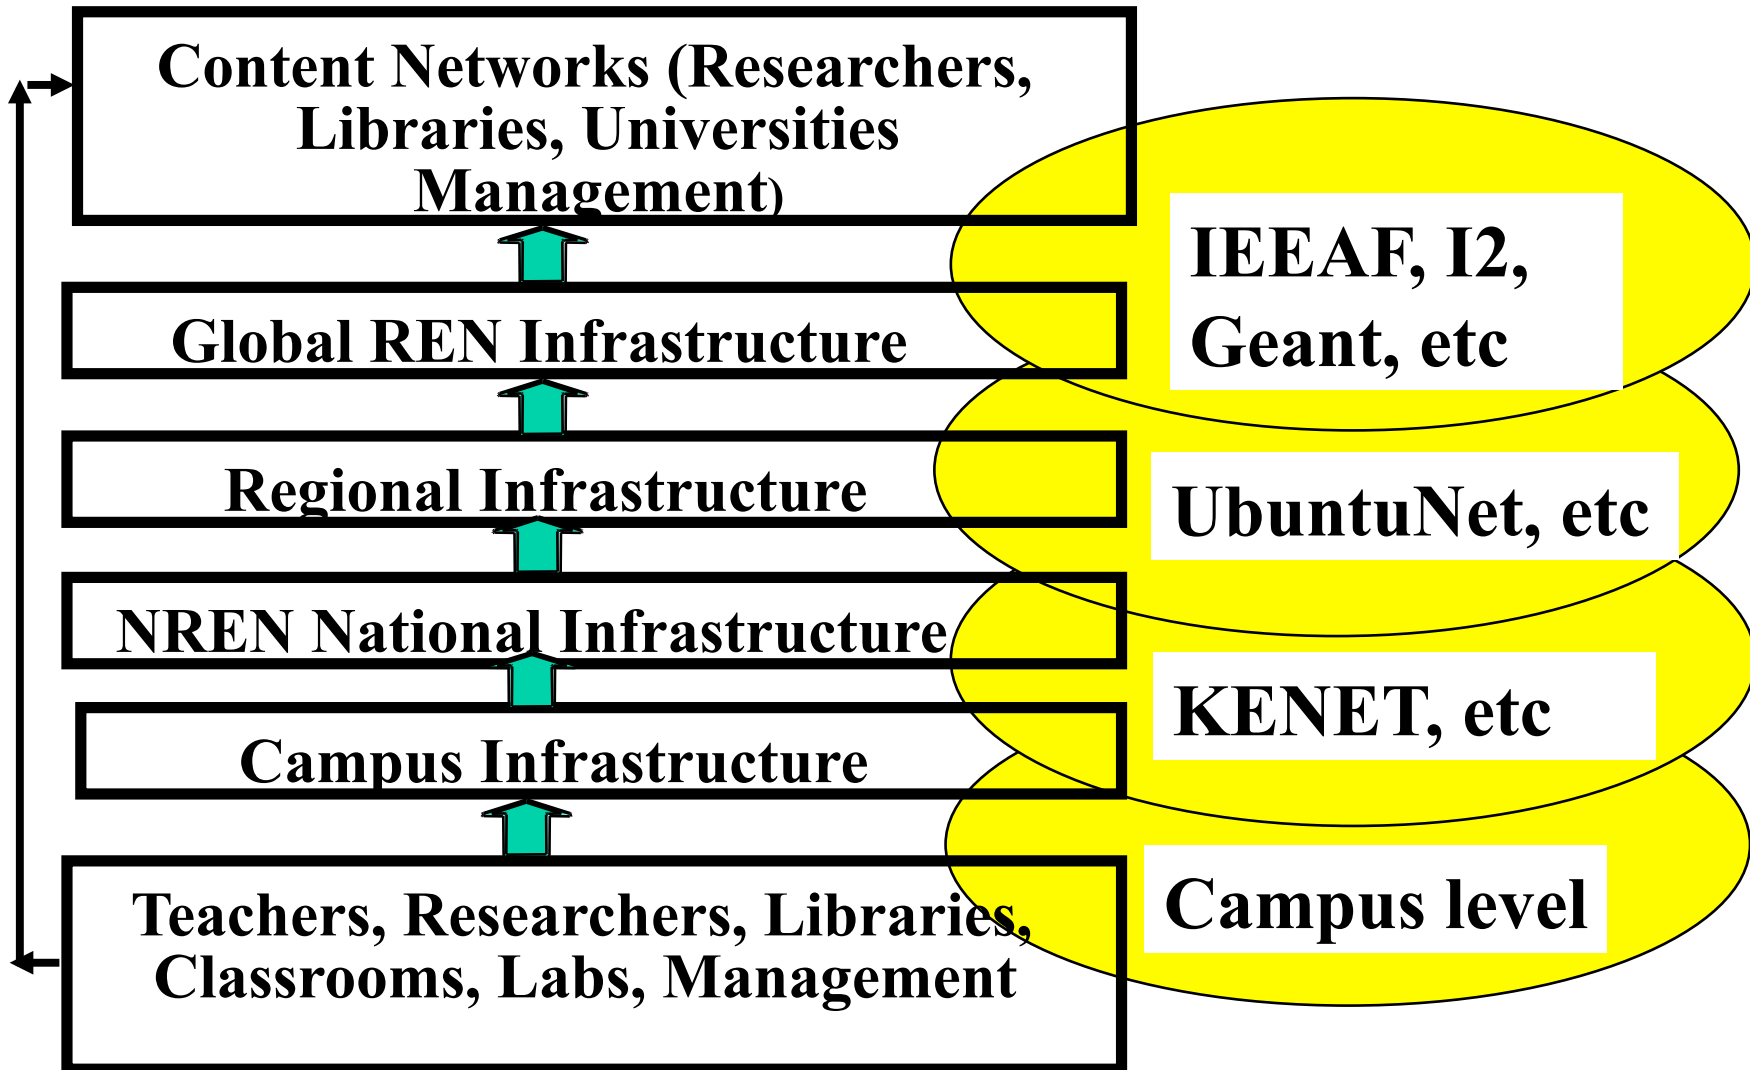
Content Networks (Researchers, Libraries, Universities Management)

Global REN Infrastructure

Regional Infrastructure

NREN National Infrastructure

Campus Infrastructure

Teachers, Researchers, Libraries, Classrooms, Labs, Management

IEEAF, I2, Geant, etc

UbuntuNet, etc

KENET, etc

Campus level